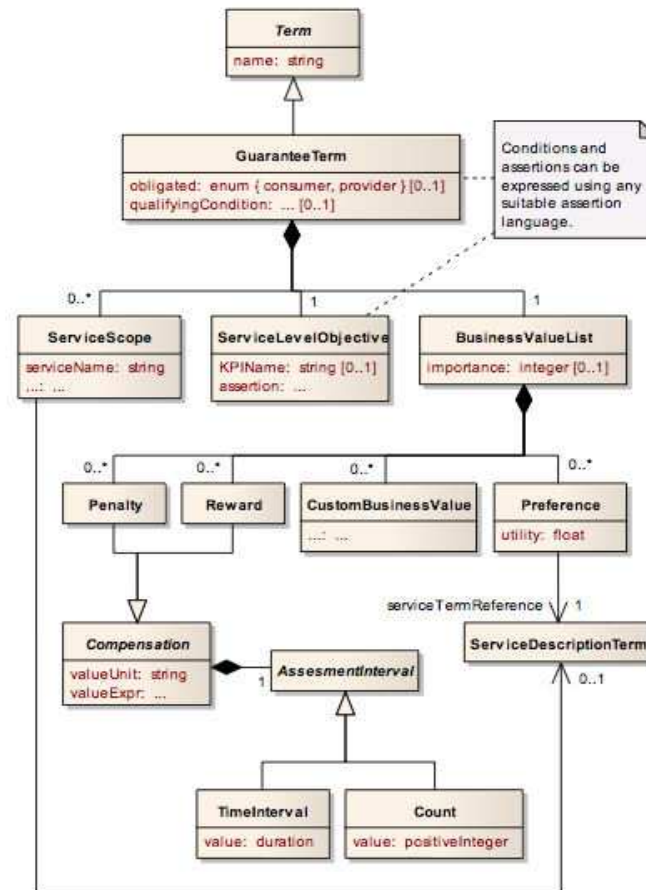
Term
name: string

GuaranteeTerm
obligated: enum { consumer, provider } [0..1]
qualifyingCondition: ... [0..1]

Conditions and assertions can be expressed using any suitable assertion language.

0..*
1
1

ServiceScope
serviceName: string
...: ...

ServiceLevelObjective
KPIName: string [0..1]
assertion: ...

BusinessValueList
importance: integer [0..1]

0..*
0..*
0..*
0..*

Penalty

Reward

CustomBusinessValue
...: ...

Preference
utility: float

serviceTermReference
1

Compensation
valueUnit: string
valueExpr: ...

1

AssesmentInterval

ServiceDescriptionTerm

0..1

TimeInterval
value: duration

Count
value: positiveInteger